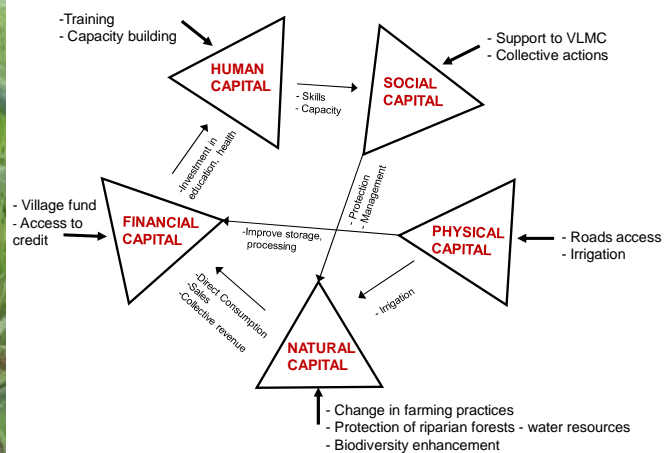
-Training
- Capacity building

HUMAN CAPITAL

- Skills
- Capacity

SOCIAL CAPITAL

- Support to VLMC
- Collective actions

-Investment in education, health

- Protection
- Management

- Village fund
- Access to credit

FINANCIAL CAPITAL

-Improve storage, processing

PHYSICAL CAPITAL

- Roads access
- Irrigation

-Direct Consumption
-Sales
-Collective revenue

- Irrigation

NATURAL CAPITAL

- Change in farming practices
- Protection of riparian forests - water resources
- Biodiversity enhancement